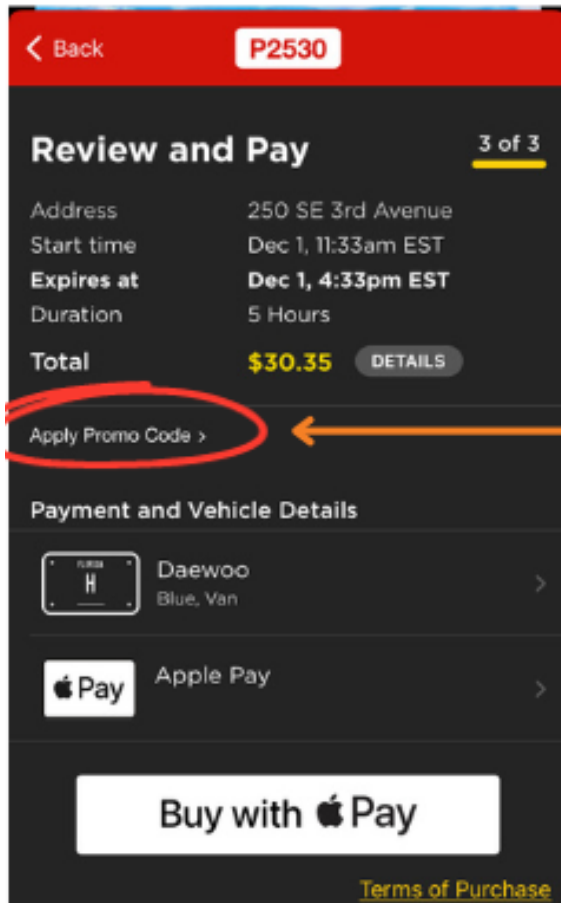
< Back P2530

Review and Pay 3 of 3

Address 250 SE 3rd Avenue
Start time Dec 1, 11:33am EST
Expires at Dec 1, 4:33pm EST
Duration 5 Hours
Total $30.35 DETAILS

Apply Promo Code >

Payment and Vehicle Details

FLORIDA H Daewoo
Blue, Van

Pay Apple Pay

Buy with Pay

Terms of Purchase